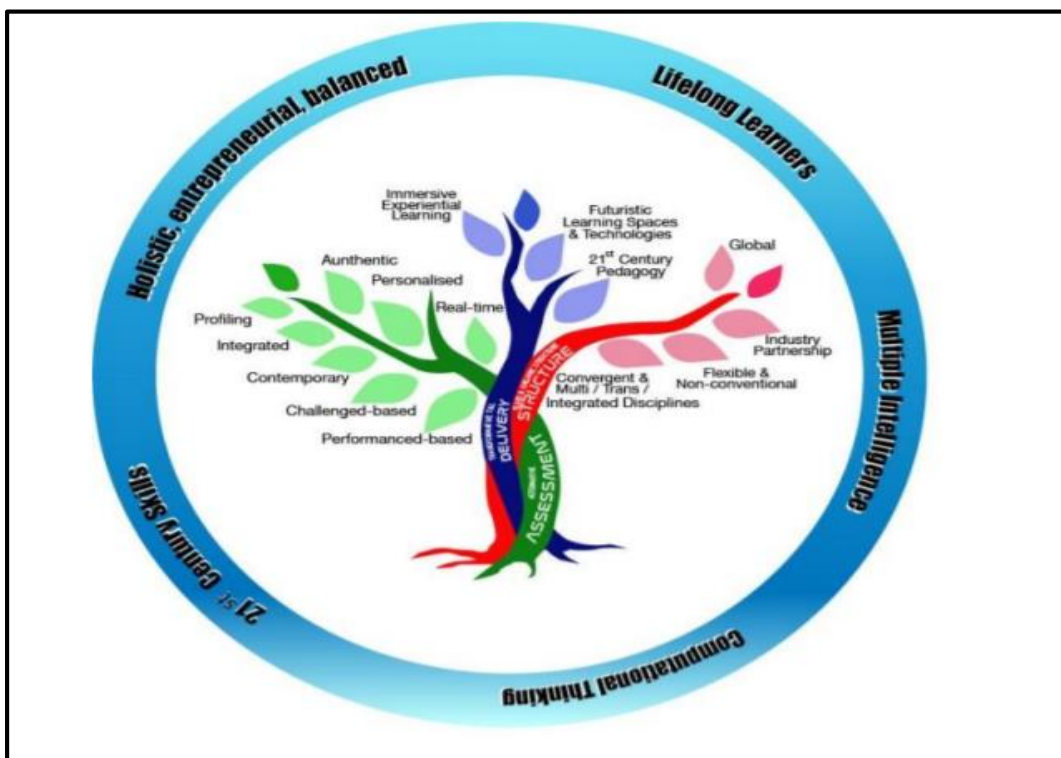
Holistic, entrepreneurial, balanced

Lifelong Learners

Multiple Intelligence

Computational Thinking

$21^{st}$ Century Skills

Immersive Experiential Learning

Futuristic Learning Spaces & Technologies

$21^{st}$ Century Pedagogy

Global

Industry Partnership

Flexible & Non-conventional

Convergent & Multi / Trans / Integrated Disciplines

Authentic

Personalised

Real-time

Profiling

Integrated

Contemporary

Challenged-based

Performanced-based

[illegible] DELIVERY

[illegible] STRUCTURE

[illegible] ASSESSMENT